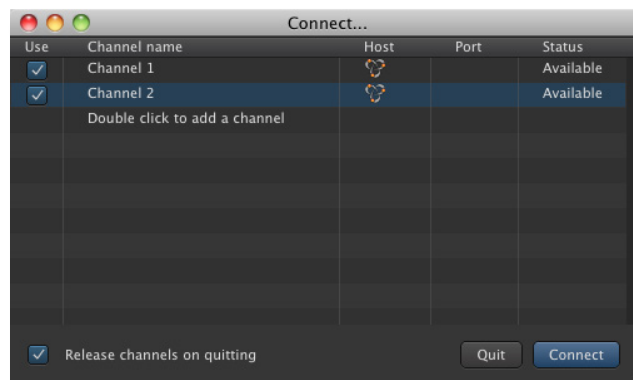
Connect...

| Use | Channel name | Host | Port | Status |
|---|---|---|---|---|
| ✓ | Channel 1 | | | Available |
| ✓ | Channel 2 | | | Available |
| | Double click to add a channel | | | |

✓ Release channels on quitting

Quit

Connect